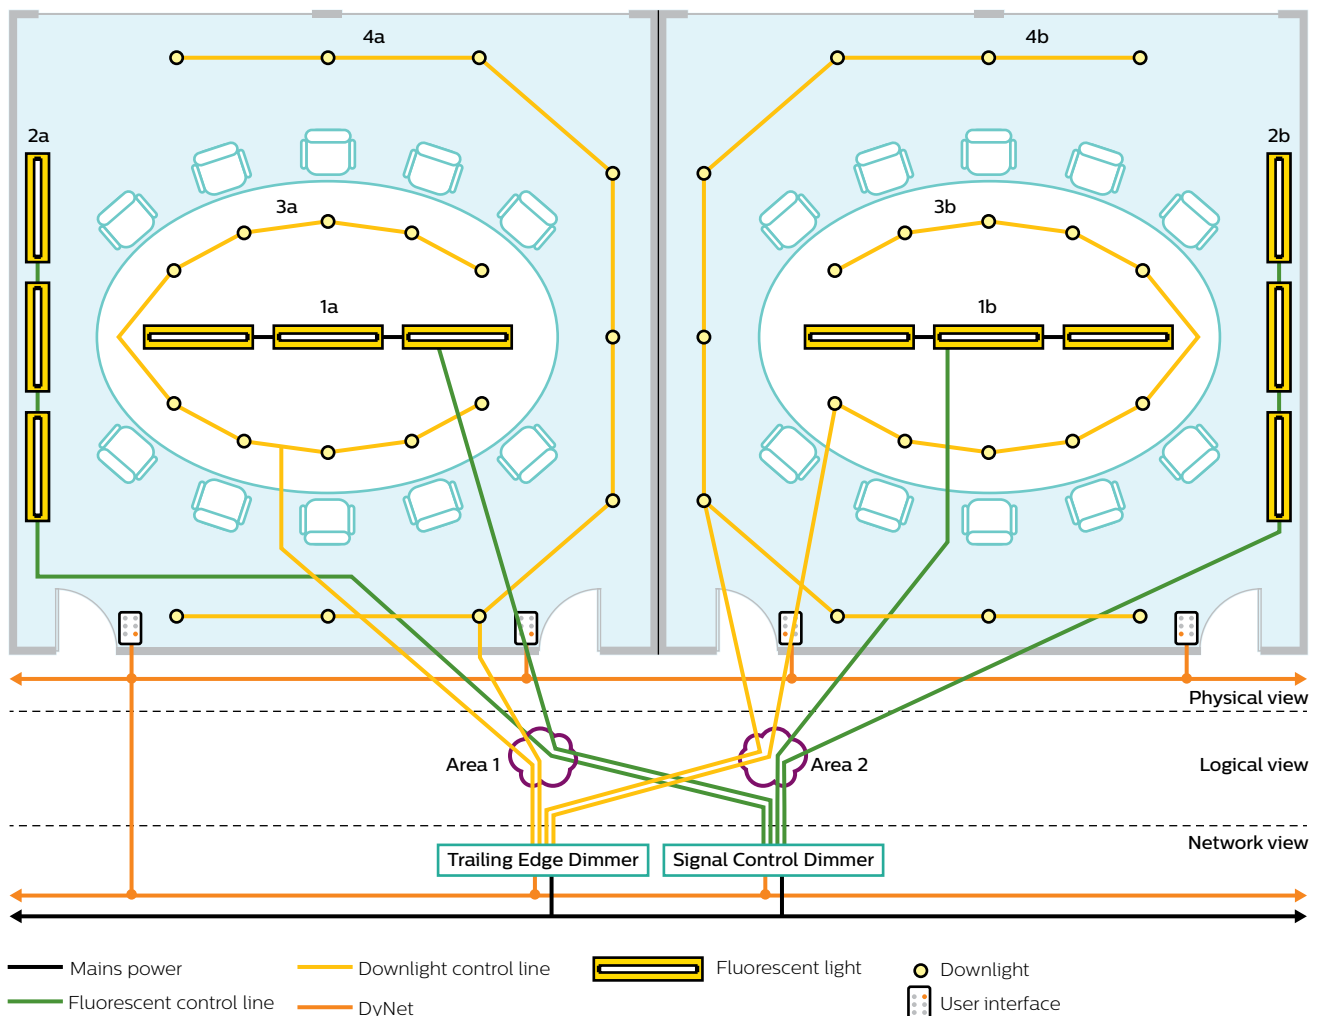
4a

4b

2a

2b

3a

3b

1a

1b

Physical view

Area 1

Area 2

Logical view

Network view

Trailing Edge Dimmer

Signal Control Dimmer

Mains power

Downlight control line

Fluorescent light

Downlight

Fluorescent control line

DyNet

User interface